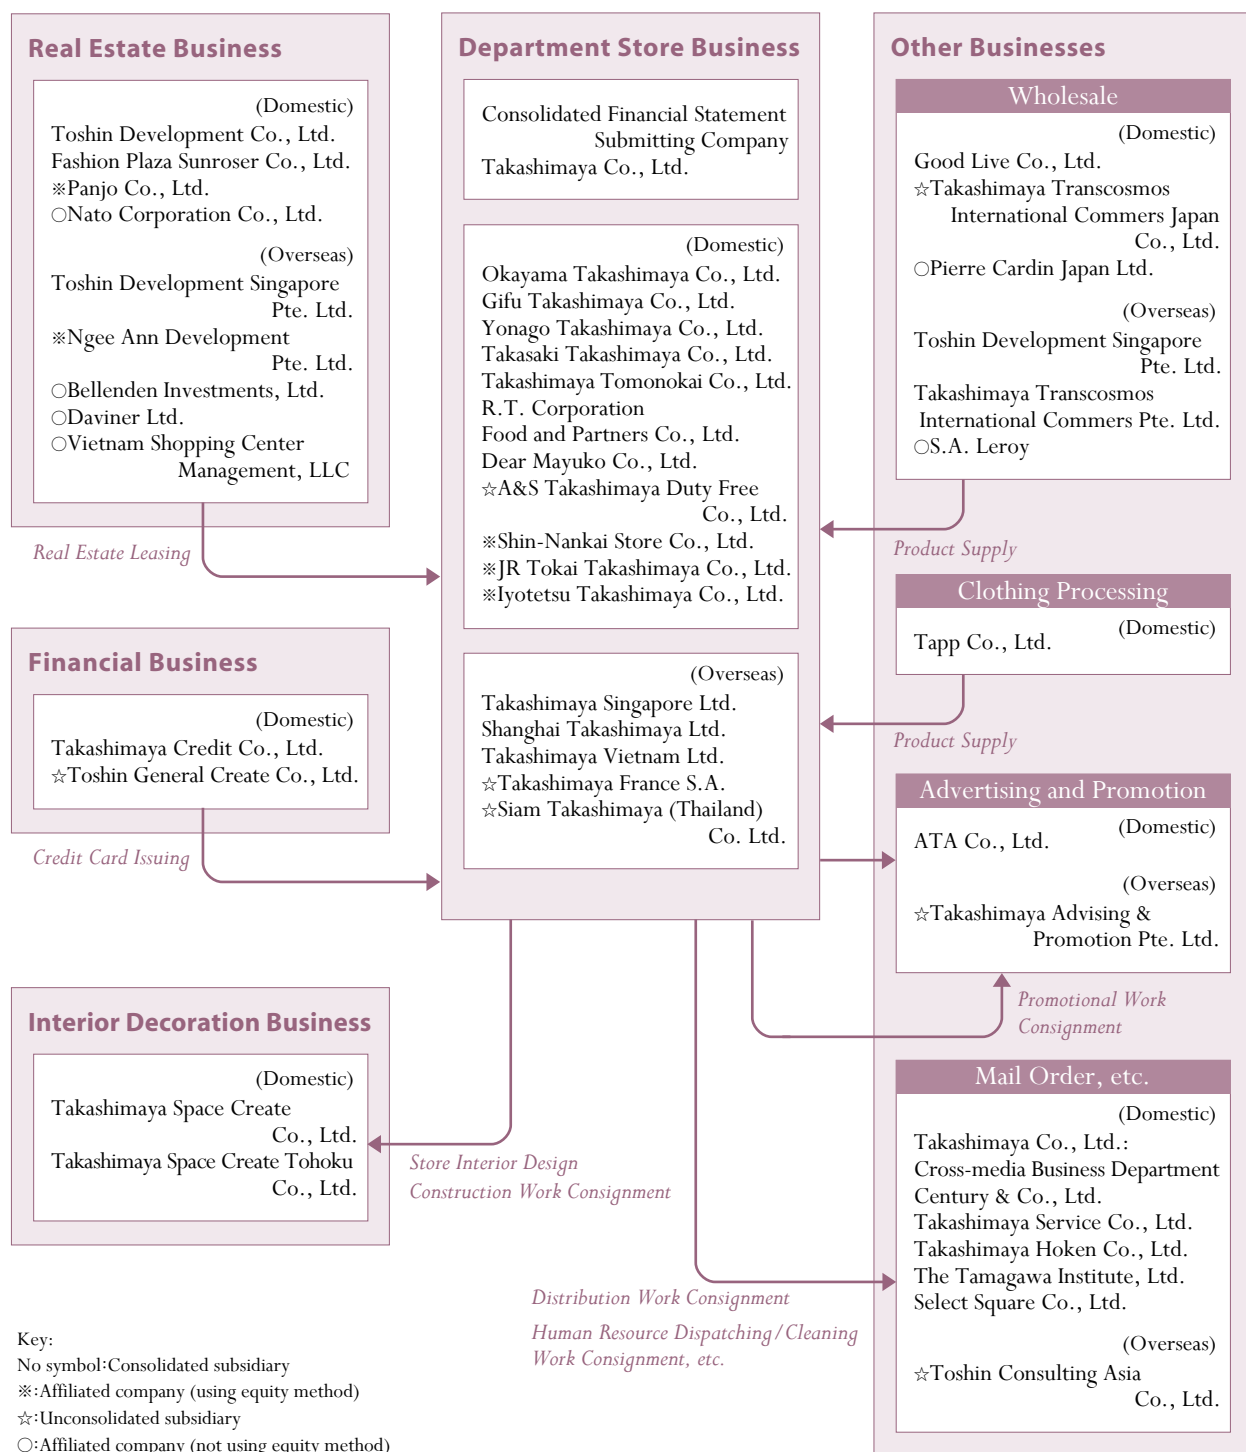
Real Estate Business

(Domestic)
Toshin Development Co., Ltd.
Fashion Plaza Sunroser Co., Ltd.
※Panjo Co., Ltd.
○Nato Corporation Co., Ltd.

(Overseas)
Toshin Development Singapore Pte. Ltd.
※Ngee Ann Development Pte. Ltd.
○Bellenden Investments, Ltd.
○Daviner Ltd.
○Vietnam Shopping Center Management, LLC

Real Estate Leasing

Financial Business

(Domestic)
Takashimaya Credit Co., Ltd.
☆Toshin General Create Co., Ltd.

Credit Card Issuing

Interior Decoration Business

(Domestic)
Takashimaya Space Create Co., Ltd.
Takashimaya Space Create Tohoku Co., Ltd.

Key:
No symbol:Consolidated subsidiary
※:Affiliated company (using equity method)
☆:Unconsolidated subsidiary
○:Affiliated company (not using equity method)

Department Store Business

Consolidated Financial Statement Submitting Company
Takashimaya Co., Ltd.

(Domestic)
Okayama Takashimaya Co., Ltd.
Gifu Takashimaya Co., Ltd.
Yonago Takashimaya Co., Ltd.
Takasaki Takashimaya Co., Ltd.
Takashimaya Tomonokai Co., Ltd.
R.T. Corporation
Food and Partners Co., Ltd.
Dear Mayuko Co., Ltd.
☆A&S Takashimaya Duty Free Co., Ltd.
※Shin-Nankai Store Co., Ltd.
※JR Tokai Takashimaya Co., Ltd.
※Iyotetsu Takashimaya Co., Ltd.

(Overseas)
Takashimaya Singapore Ltd.
Shanghai Takashimaya Ltd.
Takashimaya Vietnam Ltd.
☆Takashimaya France S.A.
☆Siam Takashimaya (Thailand) Co. Ltd.

Store Interior Design Construction Work Consignment

Distribution Work Consignment

Human Resource Dispatching/Cleaning Work Consignment, etc.

Other Businesses

Wholesale
(Domestic)
Good Live Co., Ltd.
☆Takashimaya Transcosmos International Commers Japan Co., Ltd.
○Pierre Cardin Japan Ltd.

(Overseas)
Toshin Development Singapore Pte. Ltd.
Takashimaya Transcosmos International Commers Pte. Ltd.
○S.A. Leroy

Product Supply

Clothing Processing
(Domestic)
Tapp Co., Ltd.

Product Supply

Advertising and Promotion
(Domestic)
ATA Co., Ltd.
(Overseas)
☆Takashimaya Advising & Promotion Pte. Ltd.

Promotional Work Consignment

Mail Order, etc.
(Domestic)
Takashimaya Co., Ltd.: Cross-media Business Department
Century & Co., Ltd.
Takashimaya Service Co., Ltd.
Takashimaya Hoken Co., Ltd.
The Tamagawa Institute, Ltd.
Select Square Co., Ltd.
(Overseas)
☆Toshin Consulting Asia Co., Ltd.